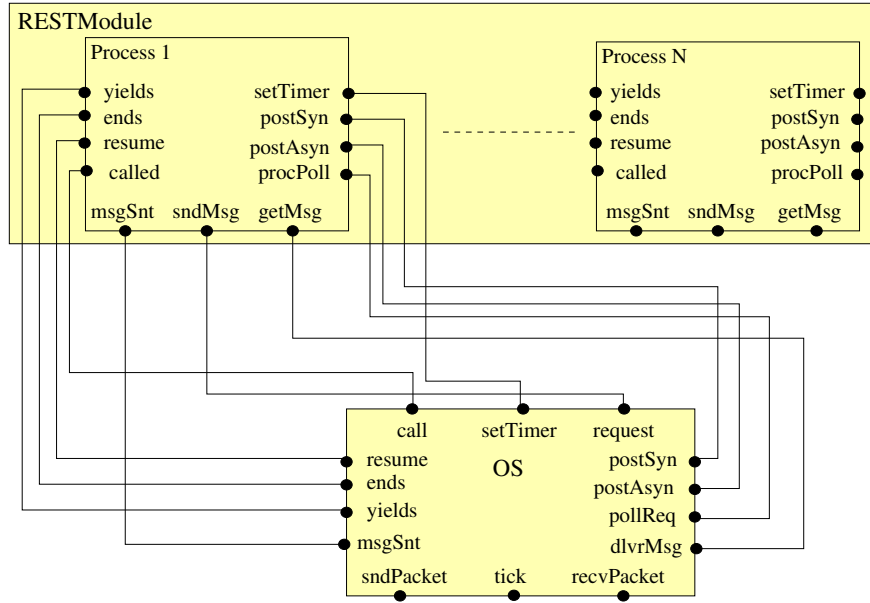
RESTModule

Process 1
yields
ends
resume
called
setTimer
postSyn
postAsyn
procPoll
msgSnt sndMsg getMsg

Process N
yields
ends
resume
called
setTimer
postSyn
postAsyn
procPoll
msgSnt sndMsg getMsg

call setTimer request
OS
resume
ends
yields
msgSnt
postSyn
postAsyn
pollReq
dlvrMsg
sndPacket tick recvPacket